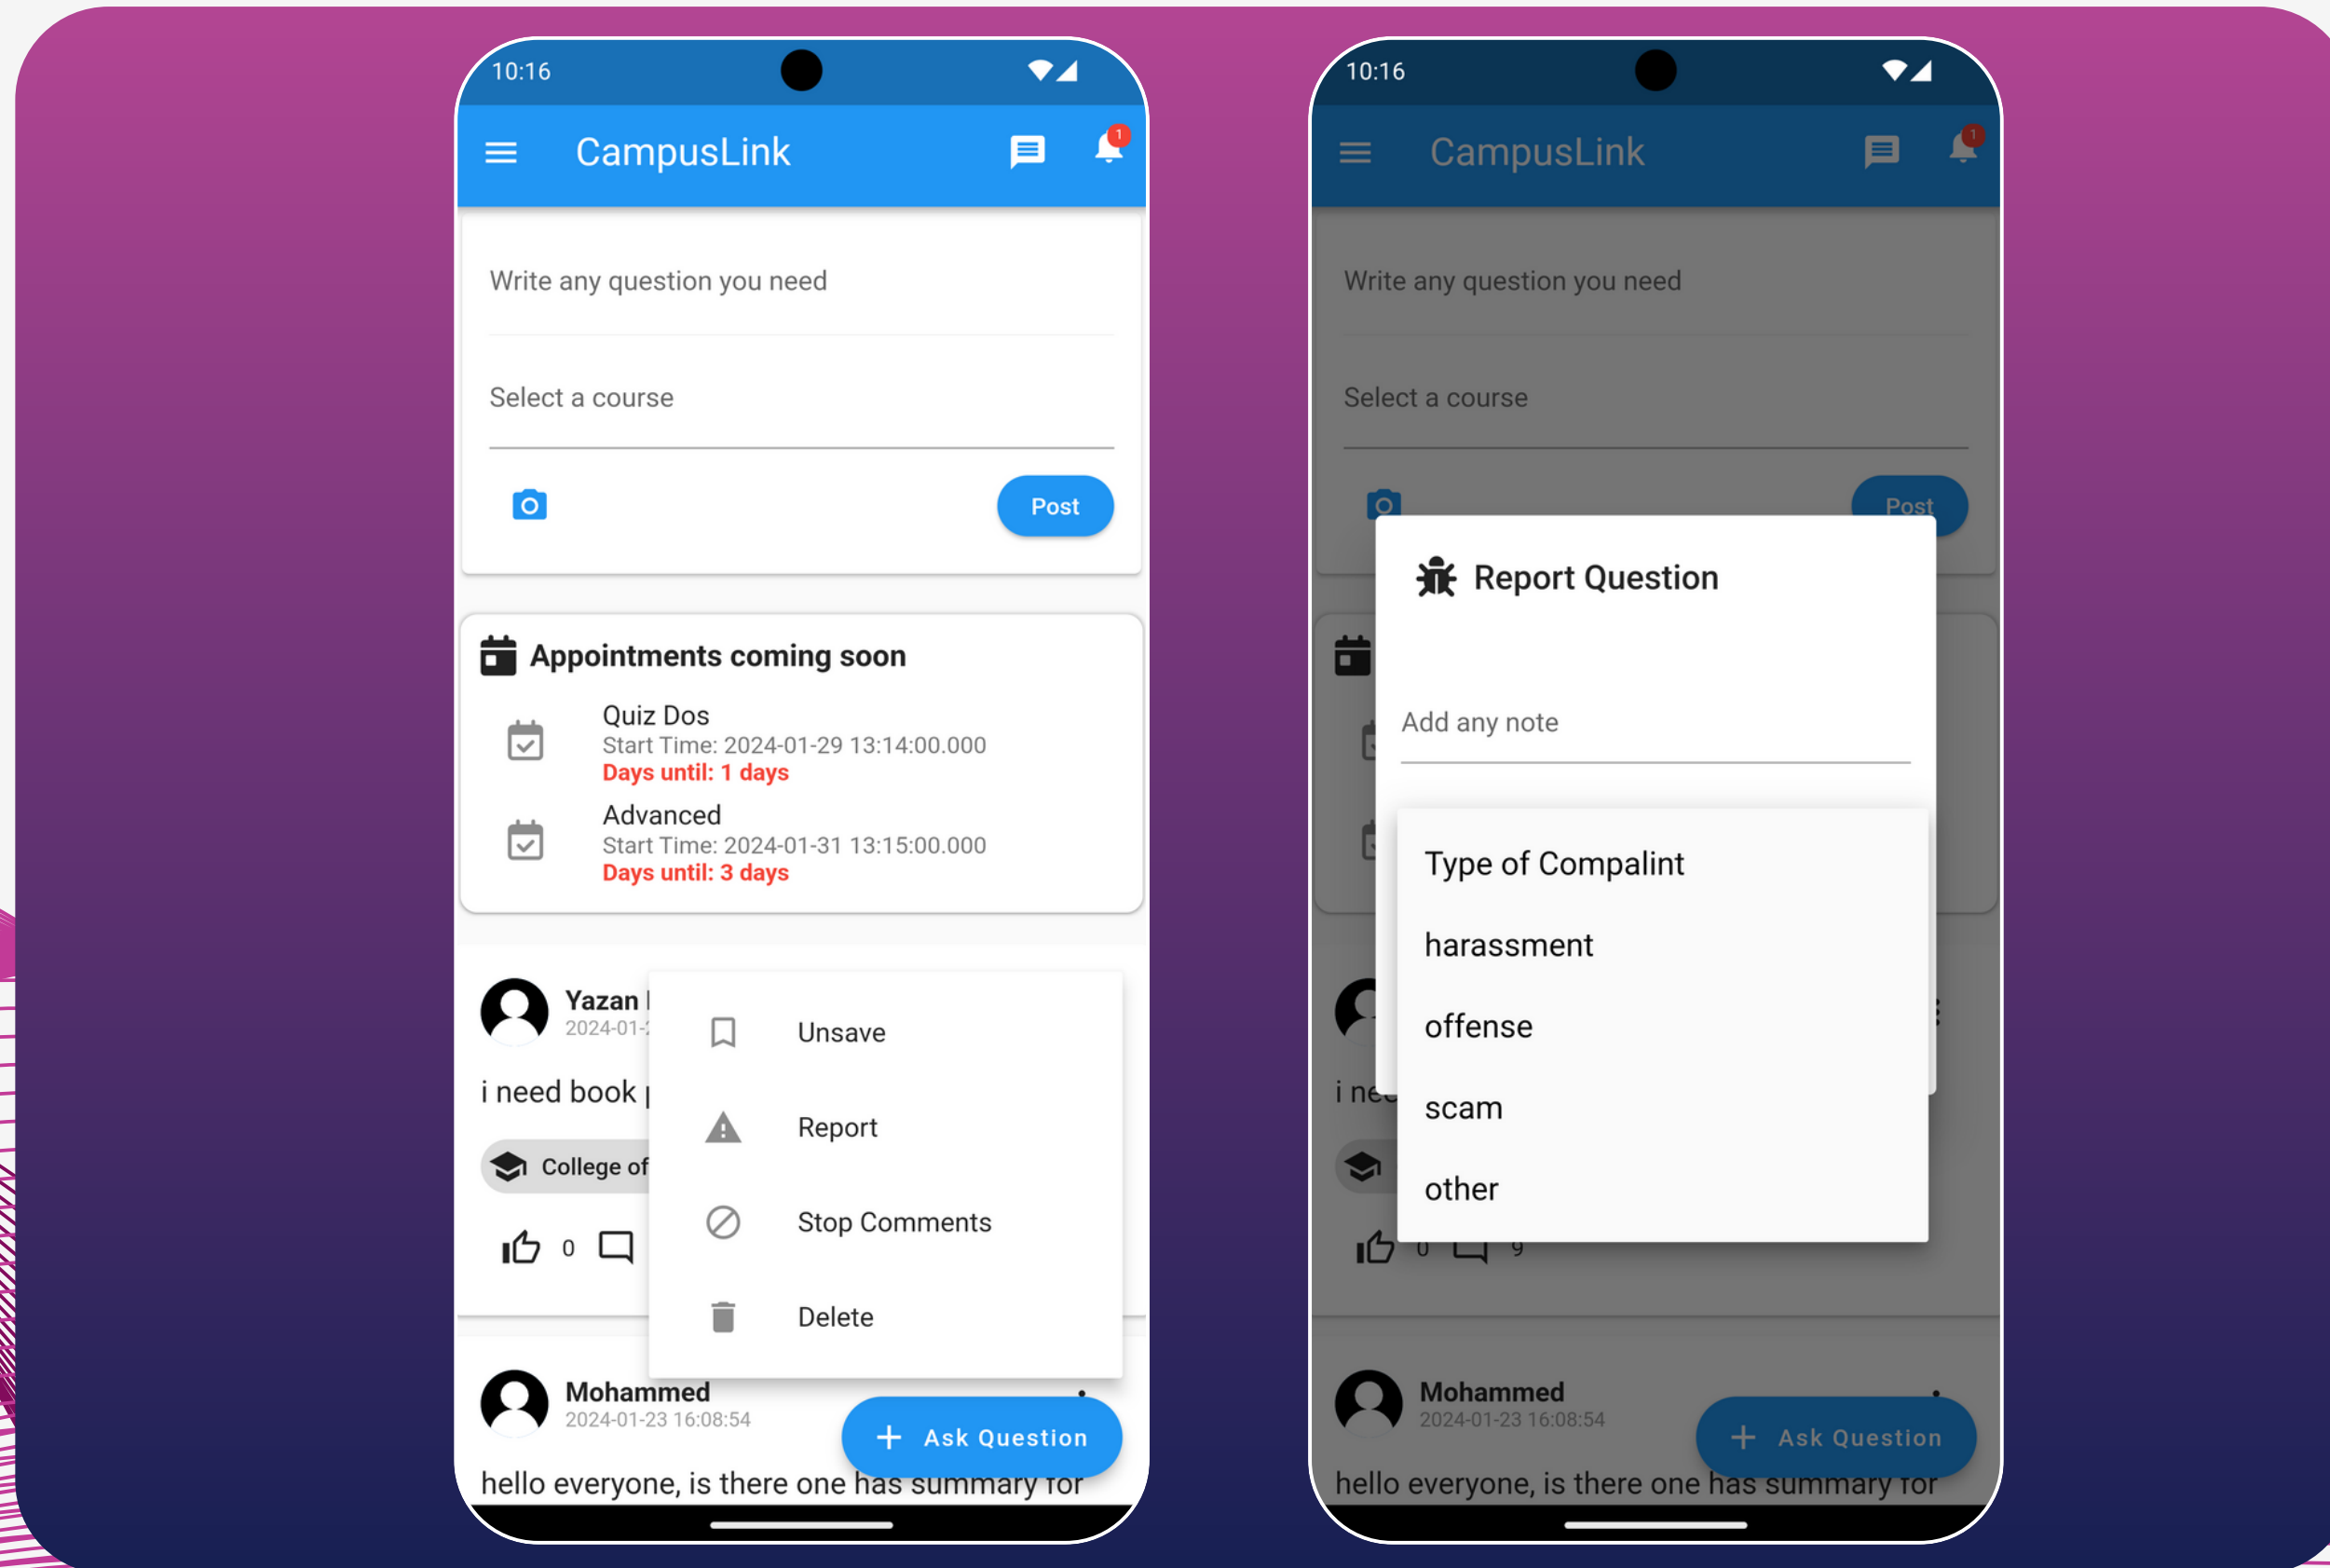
10:16

CampusLink

1

Write any question you need

Select a course

Post

Appointments coming soon

Quiz Dos
Start Time: 2024-01-29 13:14:00.000
Days until: 1 days

Advanced
Start Time: 2024-01-31 13:15:00.000
Days until: 3 days

Yazan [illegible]
2024-01-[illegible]

i need book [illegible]

College of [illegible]

0

Unsave

Report

Stop Comments

Delete

Mohammed
2024-01-23 16:08:54

Ask Question

hello everyone, is there one has summary for

10:16

CampusLink

1

Write any question you need

Select a course

Post

Report Question

Add any note

Type of Compalint

harassment

offense

scam

other

i ne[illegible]

0

9

Mohammed
2024-01-23 16:08:54

Ask Question

hello everyone, is there one has summary for